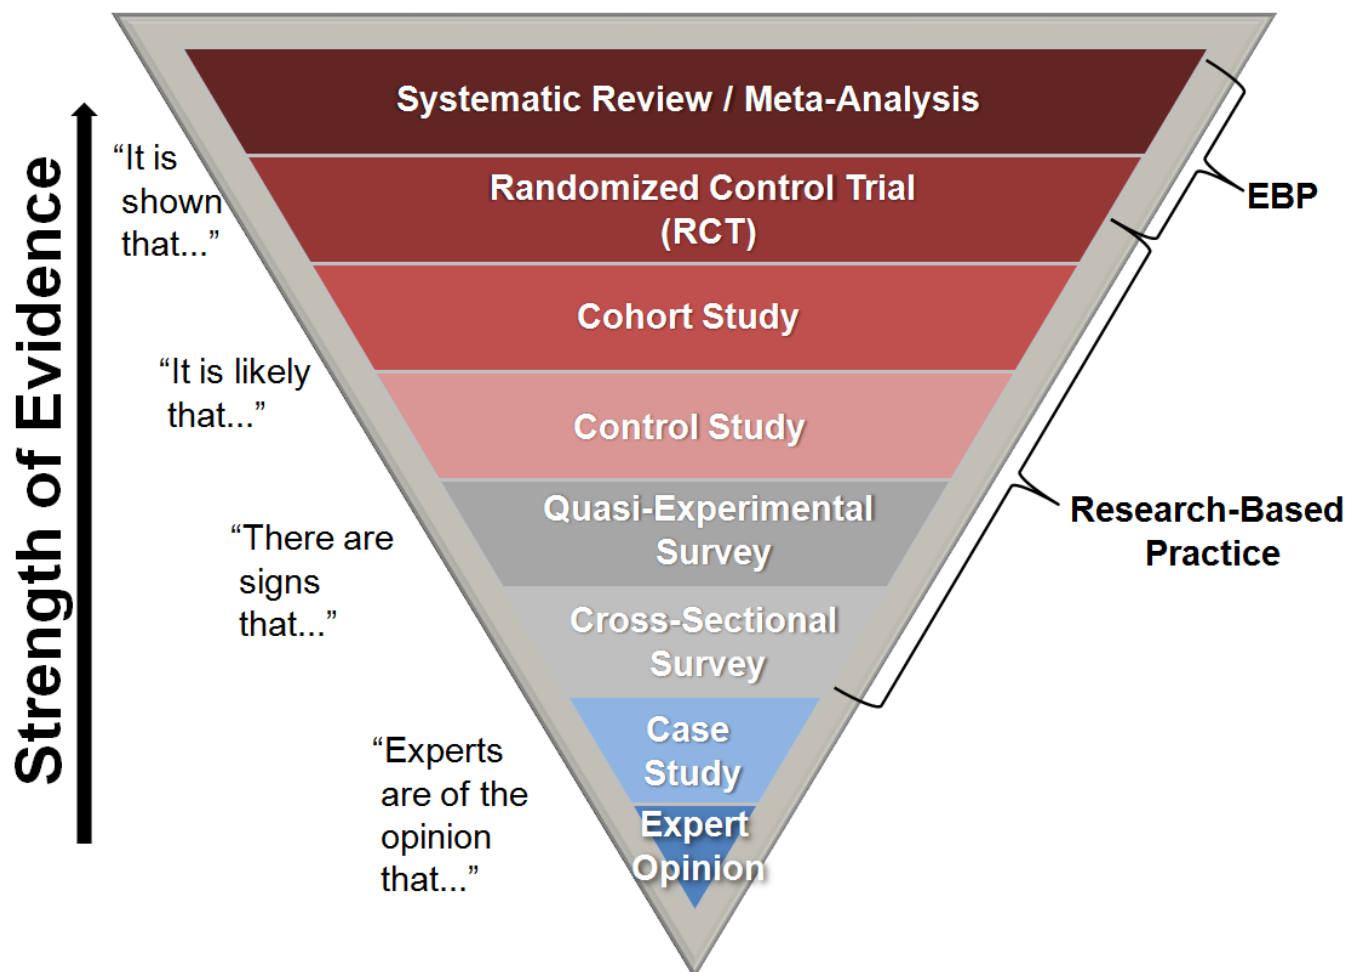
Strength of Evidence

Systematic Review / Meta-Analysis

Randomized Control Trial (RCT)

Cohort Study

Control Study

Quasi-Experimental Survey

Cross-Sectional Survey

Case Study

Expert Opinion

“It is shown that...”

“It is likely that...”

“There are signs that...”

“Experts are of the opinion that...”

EBP

Research-Based Practice